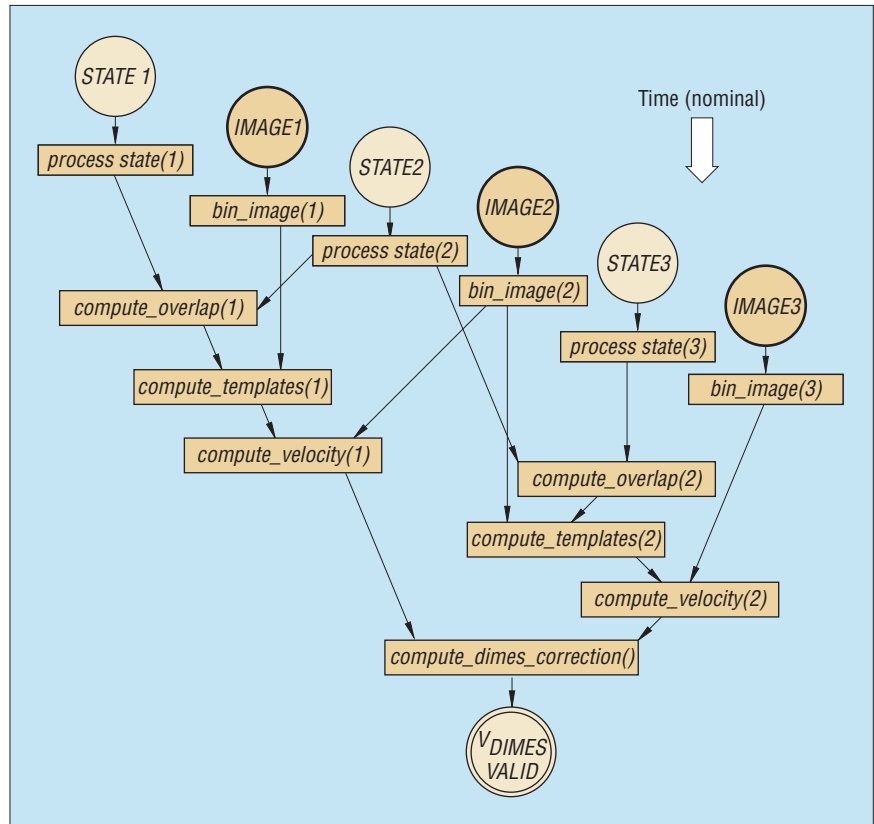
STATE 1

process state(1)

IMAGE1

bin_image(1)

STATE2

process state(2)

IMAGE2

bin_image(2)

STATE3

process state(3)

IMAGE3

bin_image(3)

Time (nominal)

compute_overlap(1)

compute_templates(1)

compute_velocity(1)

compute_overlap(2)

compute_templates(2)

compute_velocity(2)

compute_dimes_correction()

$V_{DIMES}$ VALID